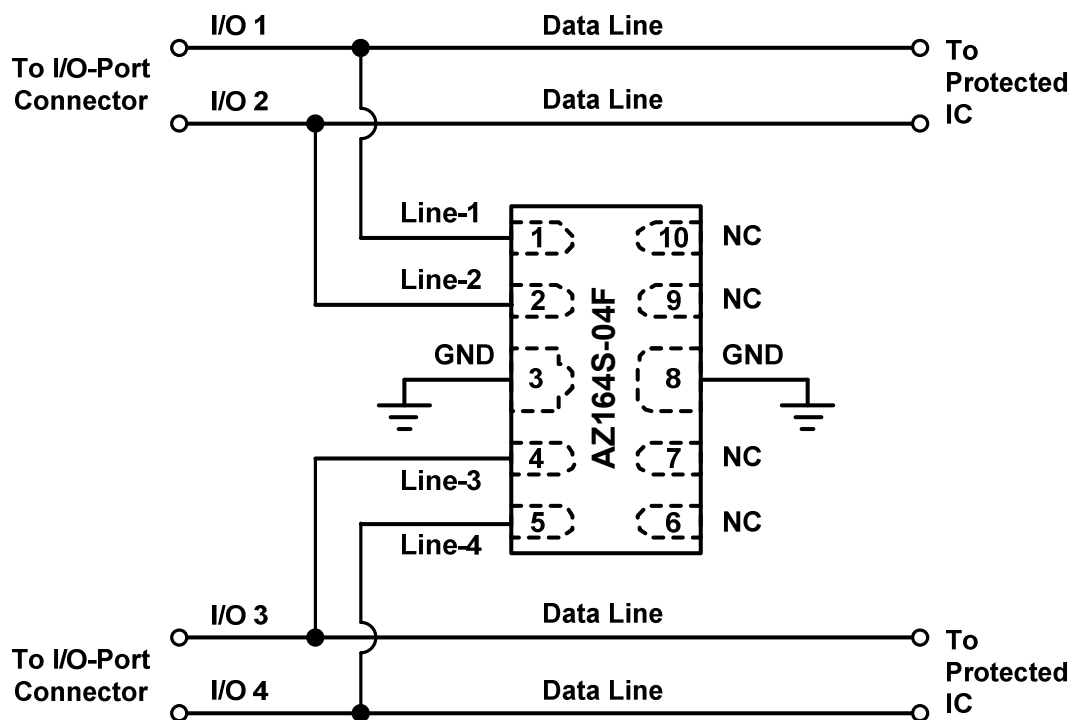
I/O 1
Data Line
To I/O-Port Connector
I/O 2
Data Line
To Protected IC

Line-1
1
10
NC
Line-2
2
9
NC
GND
3
8
GND
AZ164S-04F
4
7
NC
Line-3
5
6
NC
Line-4

I/O 3
Data Line
To I/O-Port Connector
I/O 4
Data Line
To Protected IC